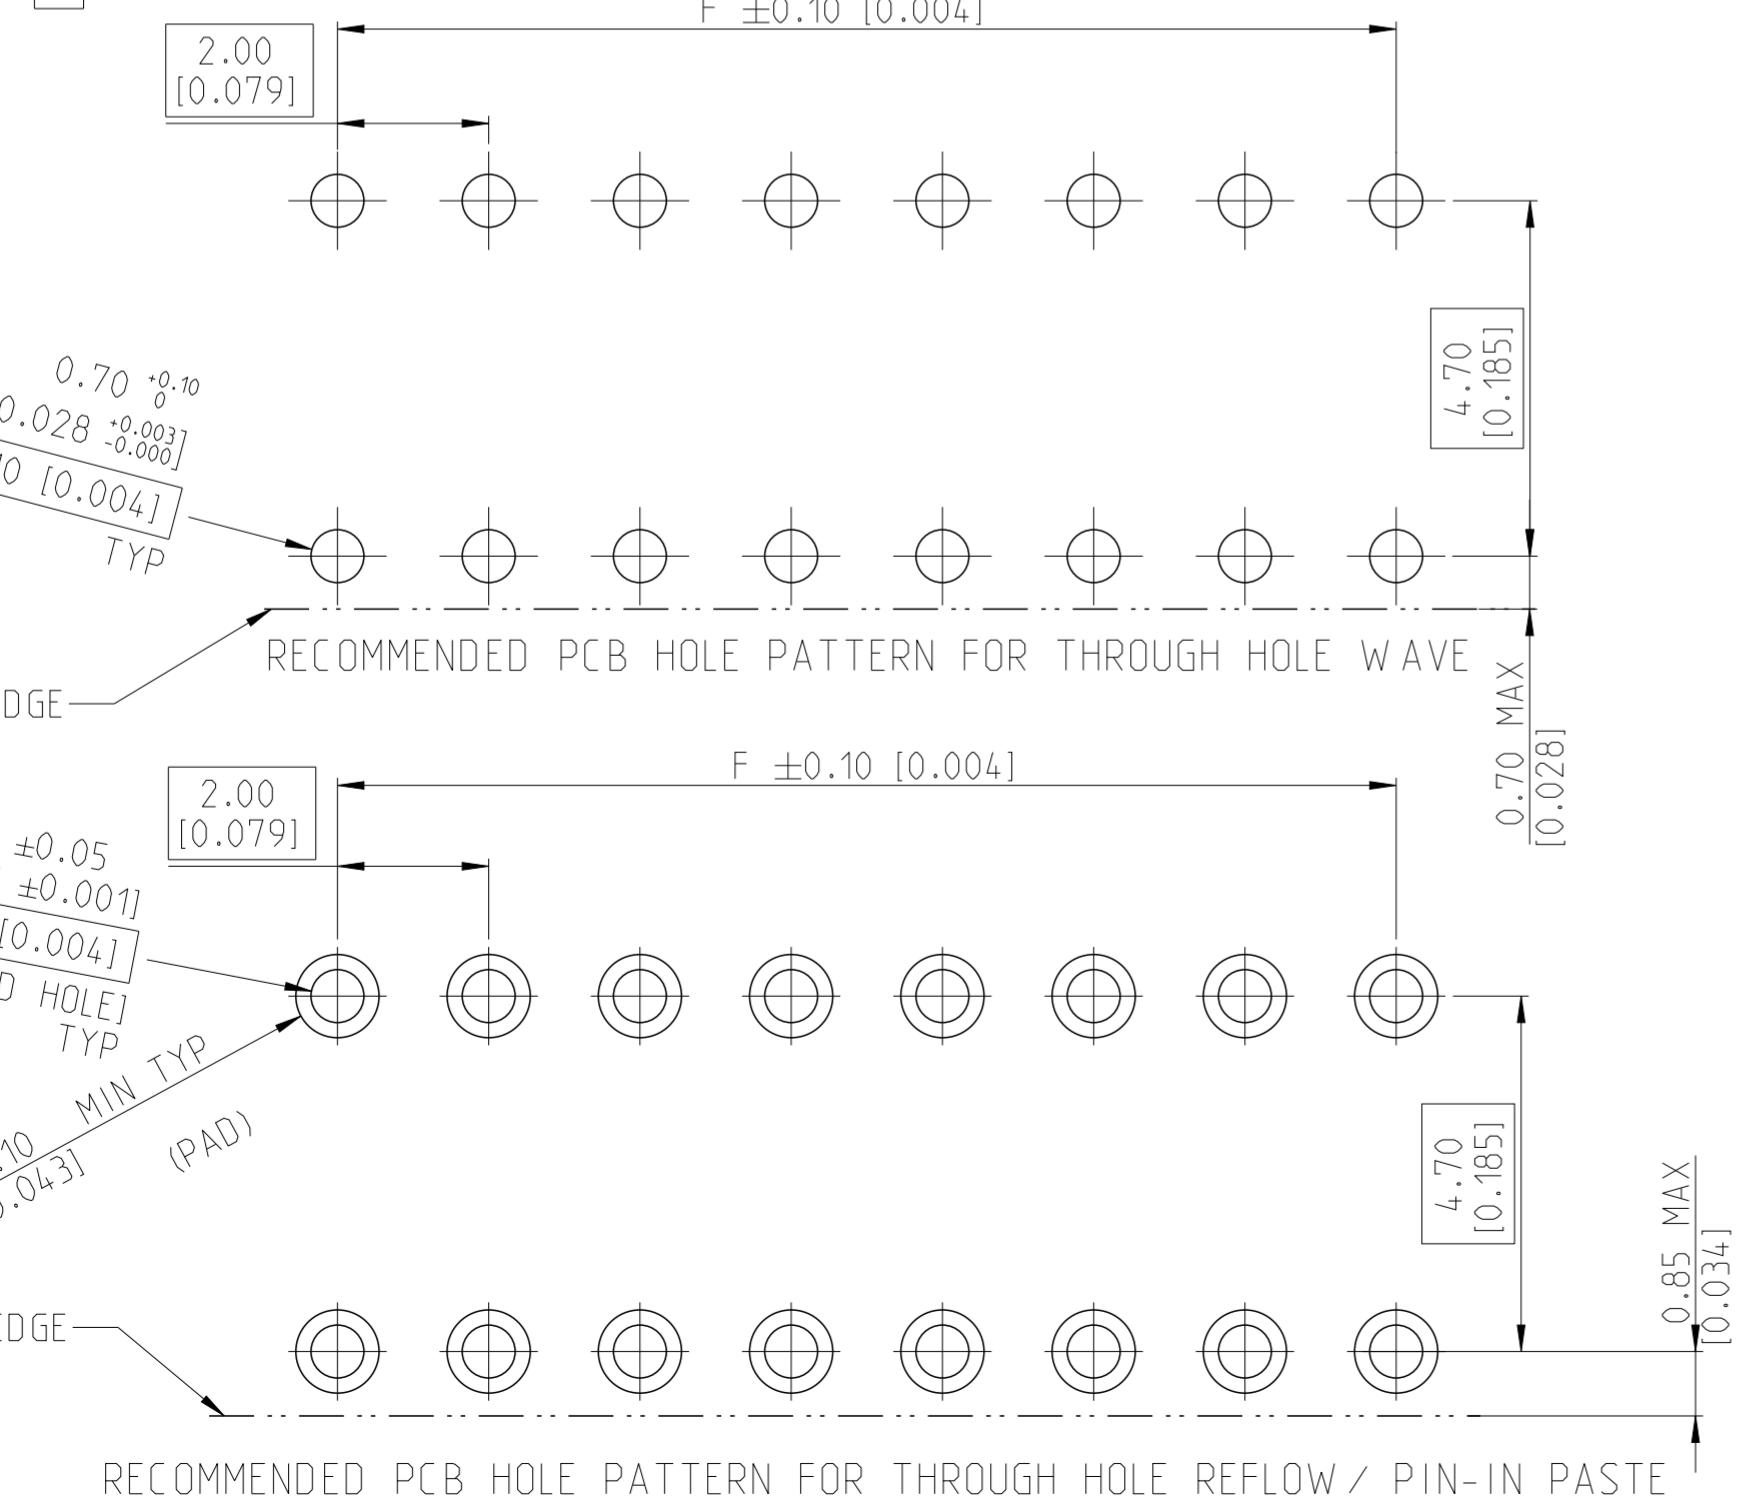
F $\pm$0.10 [0.004]

2.00 [0.079]

4.70 [0.185]

0.70 $^{+0.10}_{0}$
.028 $^{+0.003}_{-0.000}$]
0 [0.004]
TYP

DGE

RECOMMENDED PCB HOLE PATTERN FOR THROUGH HOLE WAVE

0.70 MAX [0.028]

F $\pm$0.10 [0.004]

2.00 [0.079]

$\pm$0.05
$\pm$0.001]
[0.004]
D HOLE]
TYP

MIN TYP
.10
.043]
(PAD)

4.70 [0.185]

0.85 MAX [0.034]

DGE

RECOMMENDED PCB HOLE PATTERN FOR THROUGH HOLE REFLOW / PIN-IN PASTE